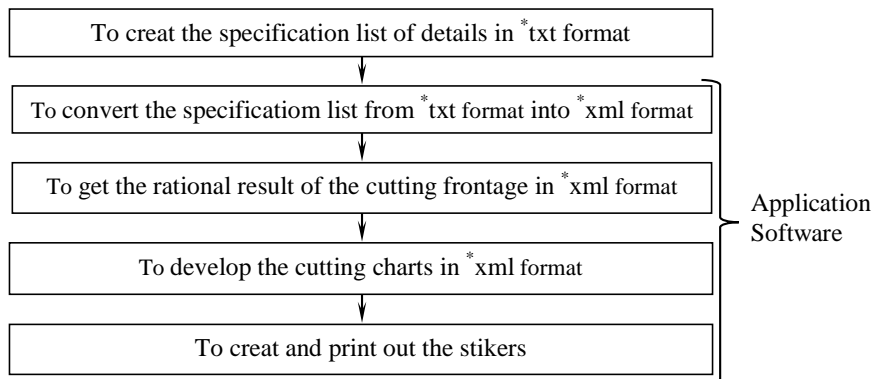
To creat the specification list of details in $^{*}$txt format

To convert the specificatiom list from $^{*}$txt format into $^{*}$xml format

To get the rational result of the cutting frontage in $^{*}$xml format

To develop the cutting charts in $^{*}$xml format

To creat and print out the stikers

Application Software